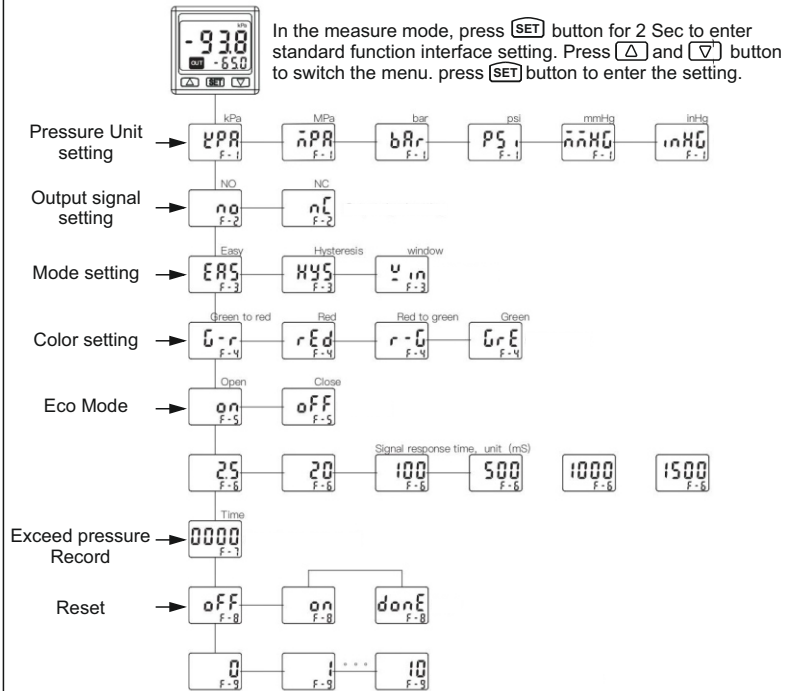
kPa
-93.8
OUT -65.0
SET

In the measure mode, press SET button for 2 Sec to enter standard function interface setting. Press △ and ▽ button to switch the menu. press SET button to enter the setting.

Pressure Unit setting
kPa
kPA
F-1
MPa
MPA
F-1
bar
bAr
F-1
psi
PSi
F-1
mmHg
mmHG
F-1
inHg
inHG
F-1

Output signal setting
NO
no
F-2
NC
nC
F-2

Mode setting
Easy
EAS
F-3
Hysteresis
HYS
F-3
window
Win
F-3

Color setting
Green to red
G-r
F-4
Red
rEd
F-4
Red to green
r-G
F-4
Green
GrE
F-4

Eco Mode
Open
on
F-5
Close
oFF
F-5

2.5
F-6
20
F-6
Signal response time, unit (mS)
100
F-6
500
F-6
1000
F-6
1500
F-6

Exceed pressure Record
Time
0000
F-7

Reset
oFF
F-8
on
F-8
donE
F-8

0
F-9
1
F-9
...
10
F-9